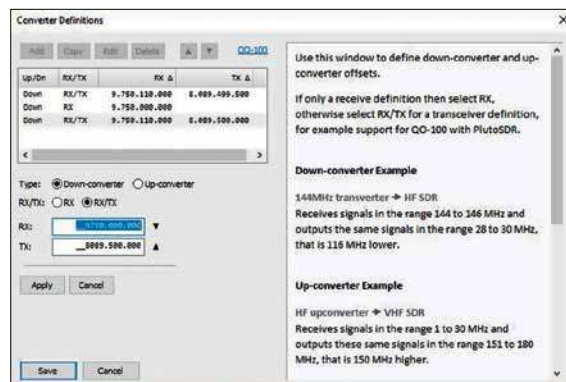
Converter Definitions

Add Copy Edit Delete ▲ ▼ QO-100

| Up/Dn | RX/TX | RX Δ | TX Δ |
|---|---|---|---|
| Down | RX/TX | 9.750.110.000 | 8.089.499.500 |
| Down | RX | 9.750.000.000 | |
| Down | RX/TX | 9.750.110.000 | 8.089.500.000 |

Type: Down-converter Up-converter
RX/TX: RX RX/TX
RX: 9750.000.000 ▼
TX: 8089.500.000 ▲

Apply Cancel

Save Cancel

Use this window to define down-converter and up-converter offsets.

If only a receive definition then select RX, otherwise select RX/TX for a transceiver definition, for example support for QO-100 with PlutoSDR.

Down-converter Example

144MHz transverter → HF SDR
Receives signals in the range 144 to 146 MHz and outputs the same signals in the range 28 to 30 MHz, that is 116 MHz lower.

Up-converter Example

HF upconverter → VHF SDR
Receives signals in the range 1 to 30 MHz and outputs these same signals in the range 151 to 180 MHz, that is 150 MHz higher.